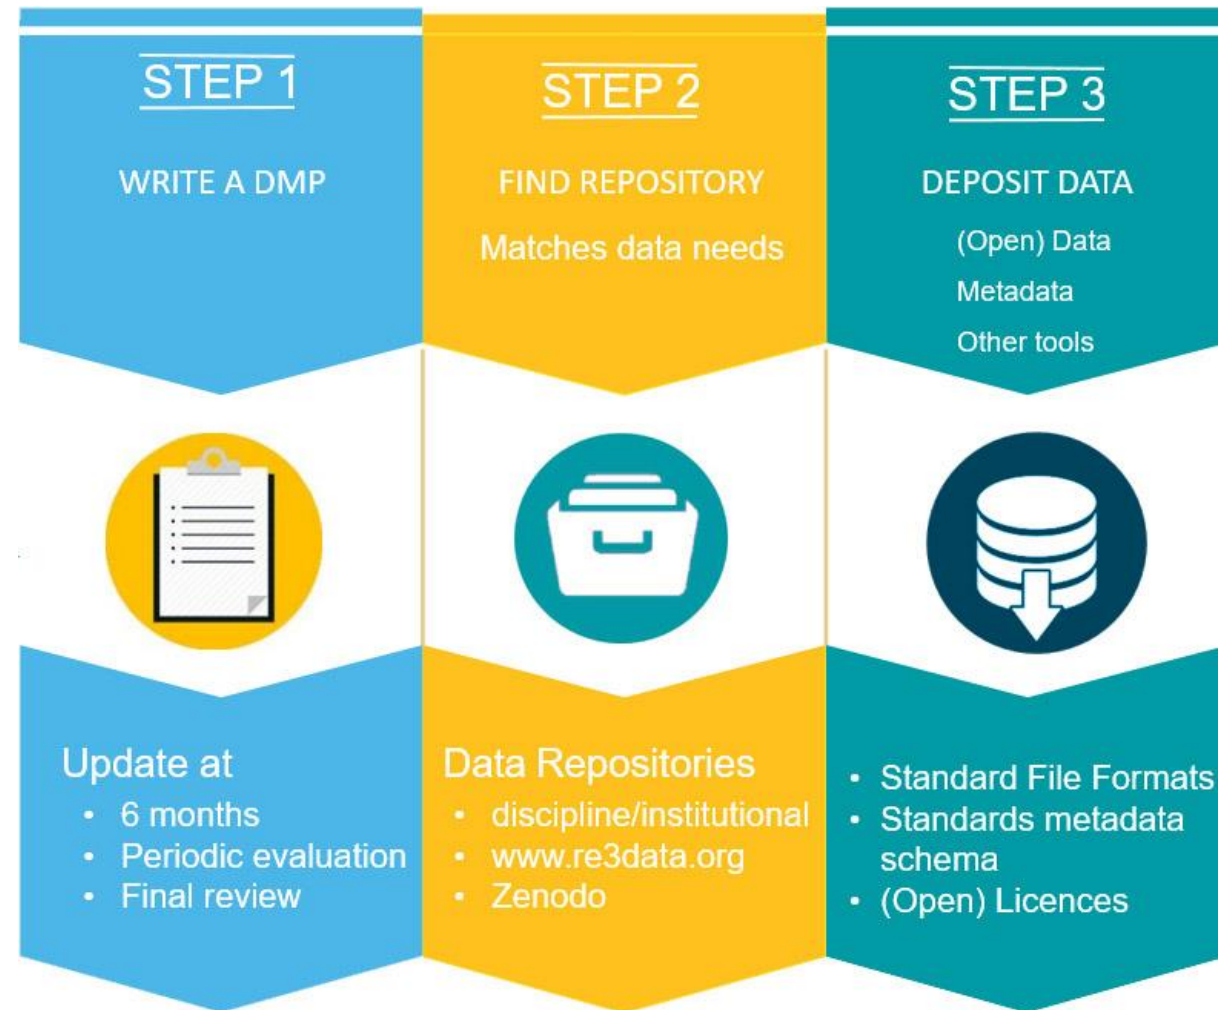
STEP 1

WRITE A DMP

Update at
- 6 months
- Periodic evaluation
- Final review

STEP 2

FIND REPOSITORY

Matches data needs

Data Repositories
- discipline/institutional
- www.re3data.org
- Zenodo

STEP 3

DEPOSIT DATA

(Open) Data

Metadata

Other tools

- Standard File Formats
- Standards metadata schema
- (Open) Licences